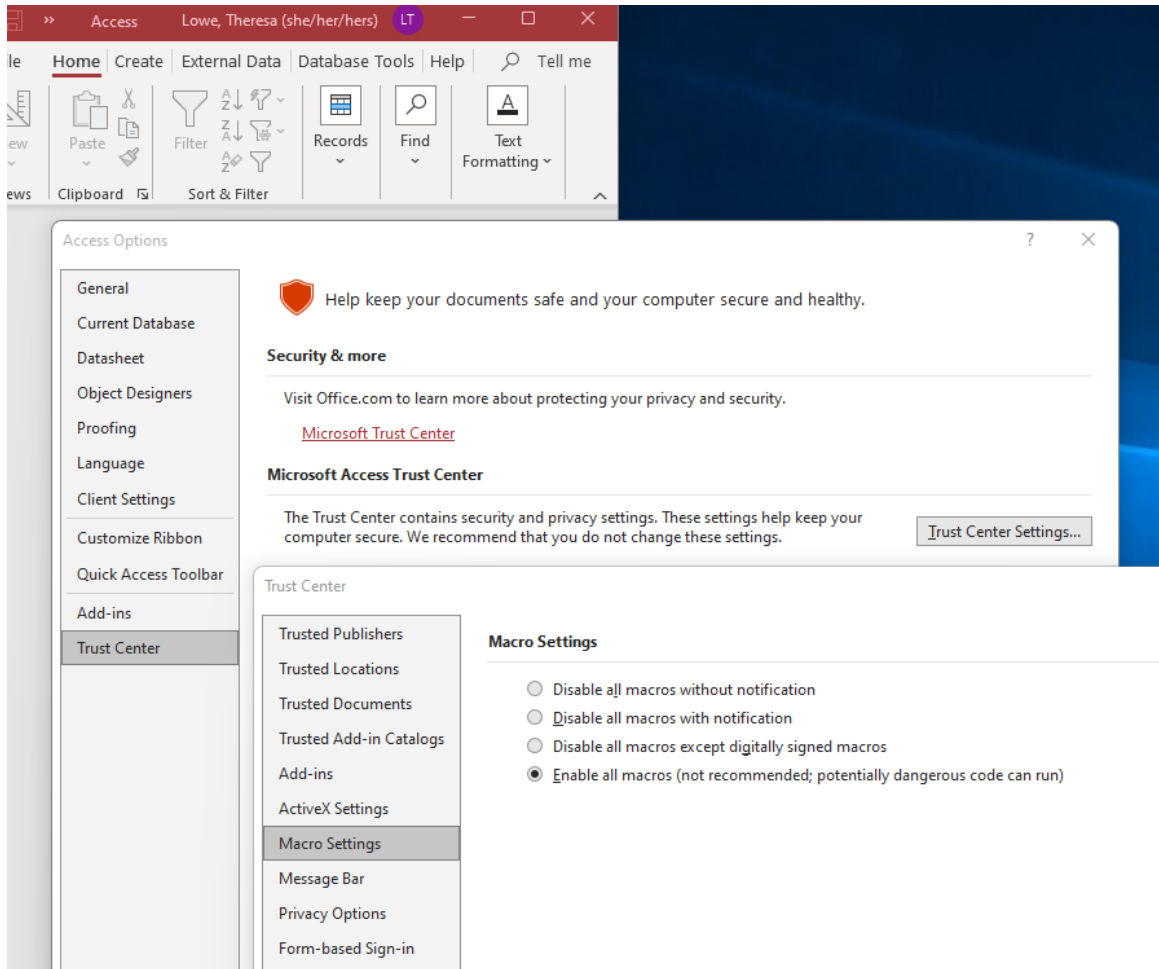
Access Lowe, Theresa (she/her/hers) LT

le Home Create External Data Database Tools Help Tell me

iew Paste Filter Records Find Text Formatting

ews Clipboard Sort & Filter

Access Options ? ×

General
Current Database
Datasheet
Object Designers
Proofing
Language
Client Settings
Customize Ribbon
Quick Access Toolbar
Add-ins
Trust Center

Help keep your documents safe and your computer secure and healthy.

Security & more

Visit Office.com to learn more about protecting your privacy and security.

Microsoft Trust Center

Microsoft Access Trust Center

The Trust Center contains security and privacy settings. These settings help keep your computer secure. We recommend that you do not change these settings.

Trust Center Settings...

Trust Center

Trusted Publishers
Trusted Locations
Trusted Documents
Trusted Add-in Catalogs
Add-ins
ActiveX Settings
Macro Settings
Message Bar
Privacy Options
Form-based Sign-in

Macro Settings

Disable all macros without notification
Disable all macros with notification
Disable all macros except digitally signed macros
Enable all macros (not recommended; potentially dangerous code can run)